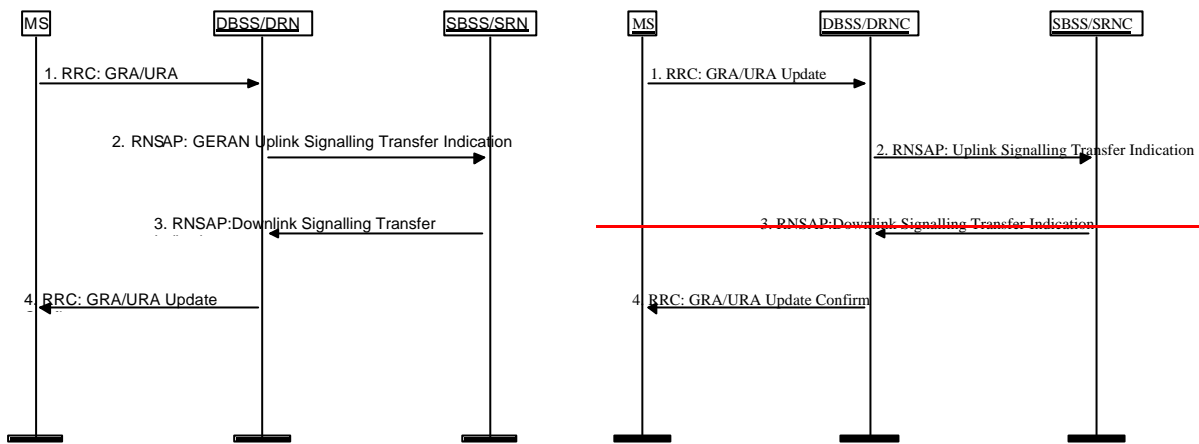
MS

DBSS/DRN

SBSS/SRN

1. RRC: GRA/URA

2. RNSAP: GERAN Uplink Signalling Transfer Indication

3. RNSAP:Downlink Signalling Transfer

4. RRC: GRA/URA Update

MS

DBSS/DRNC

SBSS/SRNC

1. RRC: GRA/URA Update

2. RNSAP: Uplink Signalling Transfer Indication

3. RNSAP:Downlink Signalling Transfer Indication

4. RRC: GRA/URA Update Confirm